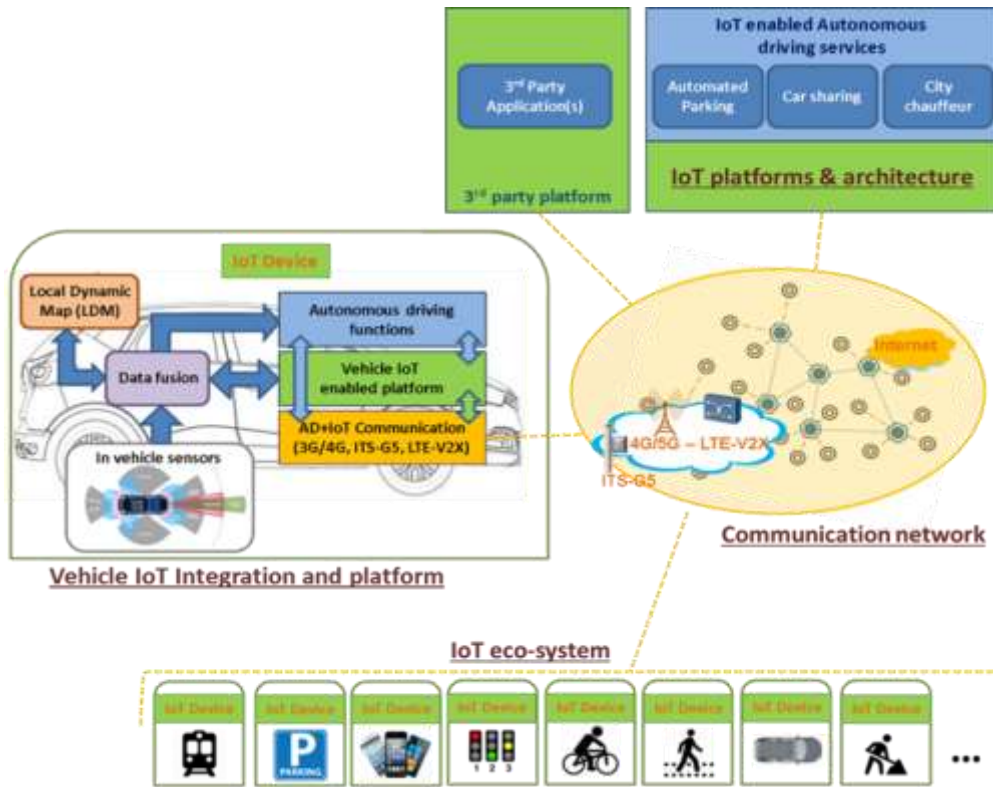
3rd Party Application(s)

3rd party platform

IoT enabled Autonomous driving services

Automated Parking

Car sharing

City chauffeur

IoT platforms & architecture

IoT Device

Local Dynamic Map (LDM)

Data fusion

Autonomous driving functions

Vehicle IoT enabled platform

AD+IoT Communication (3G/4G, ITS-G5, LTE-V2X)

In vehicle sensors

Vehicle IoT Integration and platform

Internet

4G/5G – LTE-V2X

ITS-G5

Communication network

IoT eco-system

IoT Device

IoT Device

PARKING

IoT Device

IoT Device

1 2 3

IoT Device

IoT Device

IoT Device

IoT Device

...